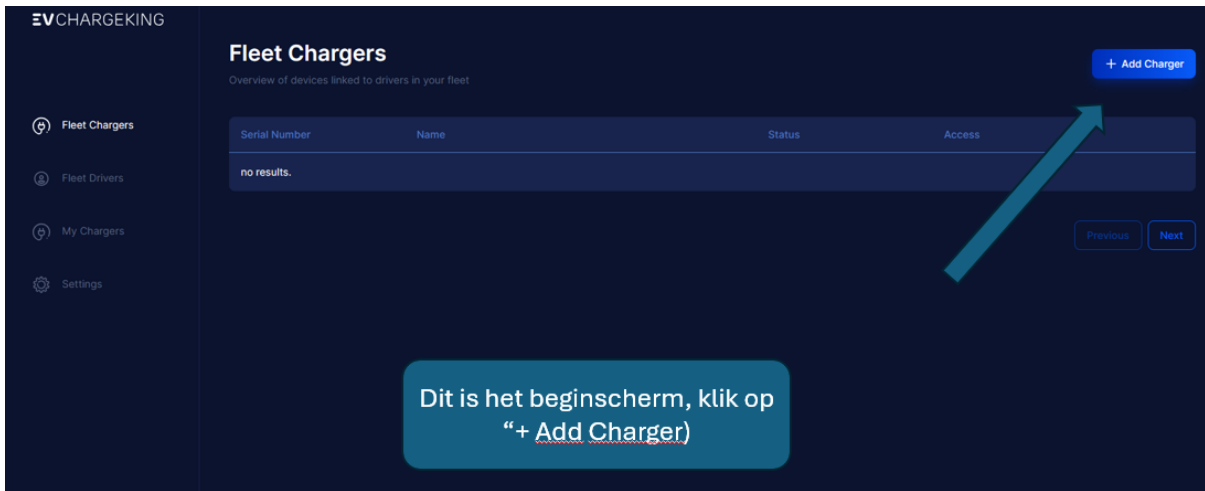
EVCHARGEKING

Fleet Chargers

Fleet Drivers

My Chargers

Settings

Fleet Chargers

Overview of devices linked to drivers in your fleet

+ Add Charger

| Serial Number | Name | Status | Access |
|---|---|---|---|
| no results. | | | |

Previous

Next

Dit is het beginscherm, klik op "+ Add Charger)